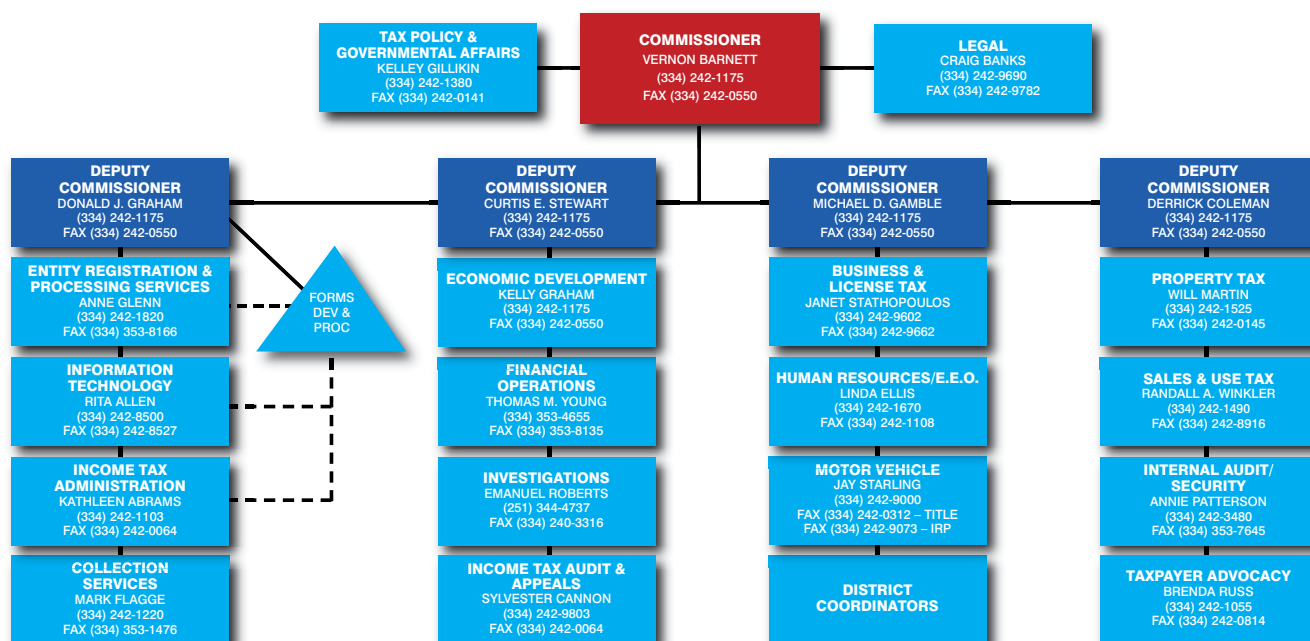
TAX POLICY & GOVERNMENTAL AFFAIRS
KELLEY GILLIKIN
(334) 242-1380
FAX (334) 242-0141

COMMISSIONER
VERNON BARNETT
(334) 242-1175
FAX (334) 242-0550

LEGAL
CRAIG BANKS
(334) 242-9690
FAX (334) 242-9782

DEPUTY COMMISSIONER
DONALD J. GRAHAM
(334) 242-1175
FAX (334) 242-0550

ENTITY REGISTRATION & PROCESSING SERVICES
ANNE GLENN
(334) 242-1820
FAX (334) 353-8166

FORMS DEV & PROC

INFORMATION TECHNOLOGY
RITA ALLEN
(334) 242-8500
FAX (334) 242-8527

INCOME TAX ADMINISTRATION
KATHLEEN ABRAMS
(334) 242-1103
FAX (334) 242-0064

COLLECTION SERVICES
MARK FLAGGE
(334) 242-1220
FAX (334) 353-1476

DEPUTY COMMISSIONER
CURTIS E. STEWART
(334) 242-1175
FAX (334) 242-0550

ECONOMIC DEVELOPMENT
KELLY GRAHAM
(334) 242-1175
FAX (334) 242-0550

FINANCIAL OPERATIONS
THOMAS M. YOUNG
(334) 353-4655
FAX (334) 353-8135

INVESTIGATIONS
EMANUEL ROBERTS
(251) 344-4737
FAX (334) 240-3316

INCOME TAX AUDIT & APPEALS
SYLVESTER CANNON
(334) 242-9803
FAX (334) 242-0064

DEPUTY COMMISSIONER
MICHAEL D. GAMBLE
(334) 242-1175
FAX (334) 242-0550

BUSINESS & LICENSE TAX
JANET STATHOPOULOS
(334) 242-9602
FAX (334) 242-9662

HUMAN RESOURCES/E.E.O.
LINDA ELLIS
(334) 242-1670
FAX (334) 242-1108

MOTOR VEHICLE
JAY STARLING
(334) 242-9000
FAX (334) 242-0312 – TITLE
FAX (334) 242-9073 – IRP

DISTRICT COORDINATORS

DEPUTY COMMISSIONER
DERRICK COLEMAN
(334) 242-1175
FAX (334) 242-0550

PROPERTY TAX
WILL MARTIN
(334) 242-1525
FAX (334) 242-0145

SALES & USE TAX
RANDALL A. WINKLER
(334) 242-1490
FAX (334) 242-8916

INTERNAL AUDIT/ SECURITY
ANNIE PATTERSON
(334) 242-3480
FAX (334) 353-7645

TAXPAYER ADVOCACY
BRENDA RUSS
(334) 242-1055
FAX (334) 242-0814